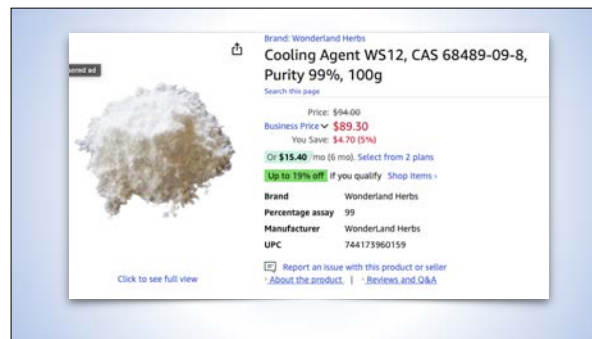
ored ad

Click to see full view

Brand: Wonderland Herbs

Cooling Agent WS12, CAS 68489-09-8, Purity 99%, 100g

Search this page

Price: $94.00

Business Price $89.30

You Save: $4.70 (5%)

Or $15.40 /mo (6 mo). Select from 2 plans

Up to 19% off if you qualify Shop items ›

| | |
|---|---|
| Brand | Wonderland Herbs |
| Percentage assay | 99 |
| Manufacturer | WonderLand Herbs |
| UPC | 744173960159 |

Report an issue with this product or seller

About the product | Reviews and Q&A